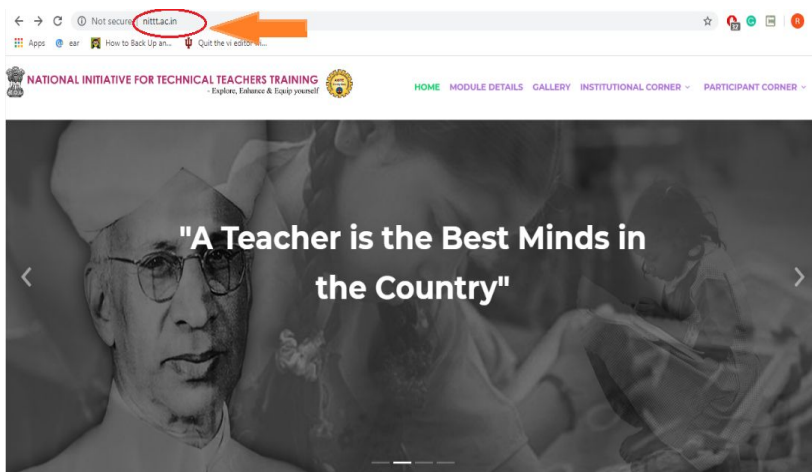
Not secure | nittt.ac.in

Apps ear How to Back Up an... Quit the vi editor wi...

NATIONAL INITIATIVE FOR TECHNICAL TEACHERS TRAINING
- Explore, Enhance & Equip yourself

HOME MODULE DETAILS GALLERY INSTITUTIONAL CORNER PARTICIPANT CORNER

"A Teacher is the Best Minds in the Country"